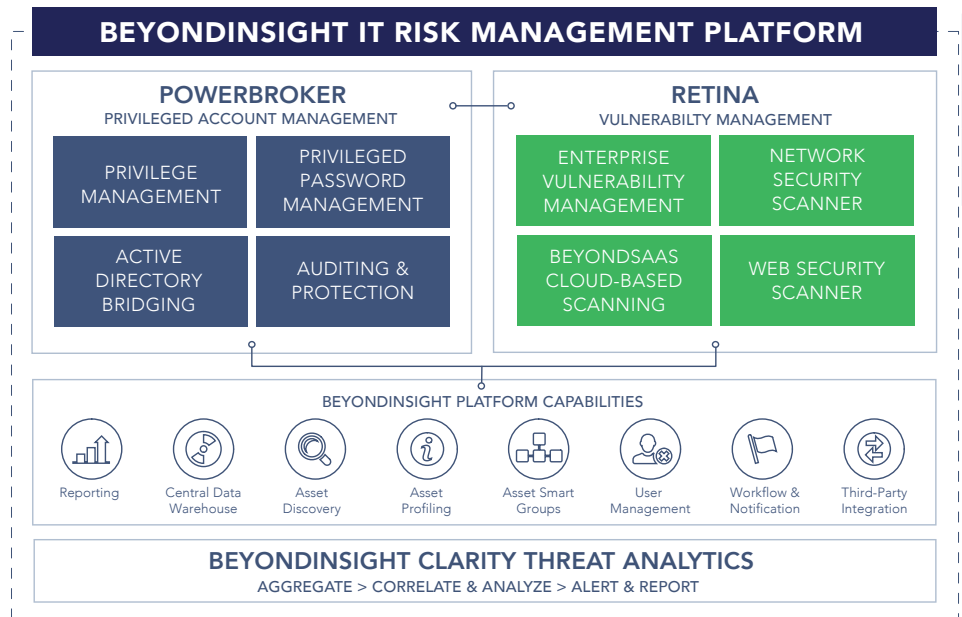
BEYONDINSIGHT IT RISK MANAGEMENT PLATFORM

POWERBROKER
PRIVILEGED ACCOUNT MANAGEMENT

PRIVILEGE MANAGEMENT

PRIVILEGED PASSWORD MANAGEMENT

ACTIVE DIRECTORY BRIDGING

AUDITING & PROTECTION

RETINA
VULNERABILTY MANAGEMENT

ENTERPRISE VULNERABILITY MANAGEMENT

NETWORK SECURITY SCANNER

BEYONDSAAS CLOUD-BASED SCANNING

WEB SECURITY SCANNER

BEYONDINSIGHT PLATFORM CAPABILITIES

Reporting

Central Data Warehouse

Asset Discovery

Asset Profiling

Asset Smart Groups

User Management

Workflow & Notification

Third-Party Integration

BEYONDINSIGHT CLARITY THREAT ANALYTICS
AGGREGATE > CORRELATE & ANALYZE > ALERT & REPORT